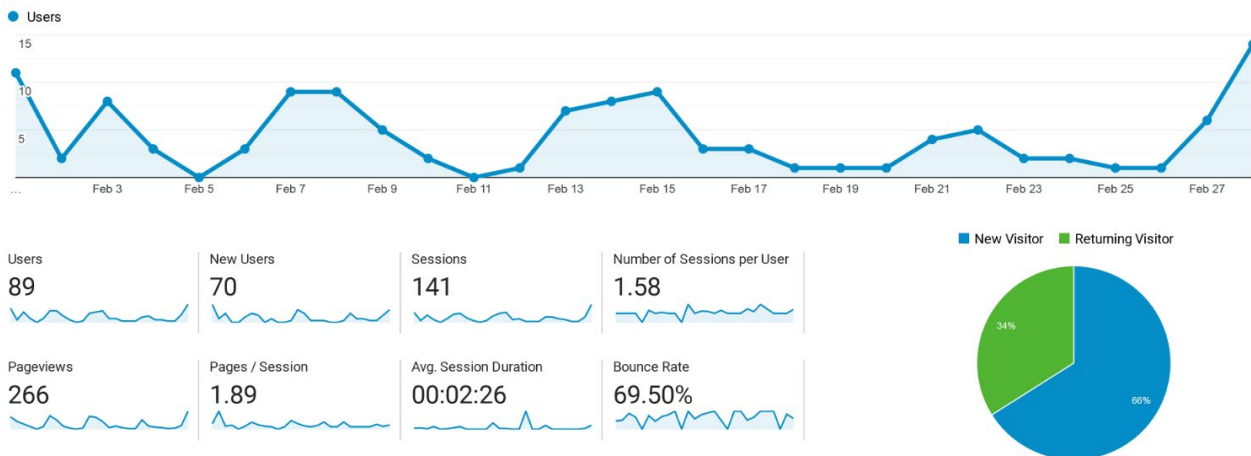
Users

15
10
5

...
Feb 3
Feb 5
Feb 7
Feb 9
Feb 11
Feb 13
Feb 15
Feb 17
Feb 19
Feb 21
Feb 23
Feb 25
Feb 27

Users
89

New Users
70

Sessions
141

Number of Sessions per User
1.58

Pageviews
266

Pages / Session
1.89

Avg. Session Duration
00:02:26

Bounce Rate
69.50%

New Visitor
Returning Visitor

34%
66%